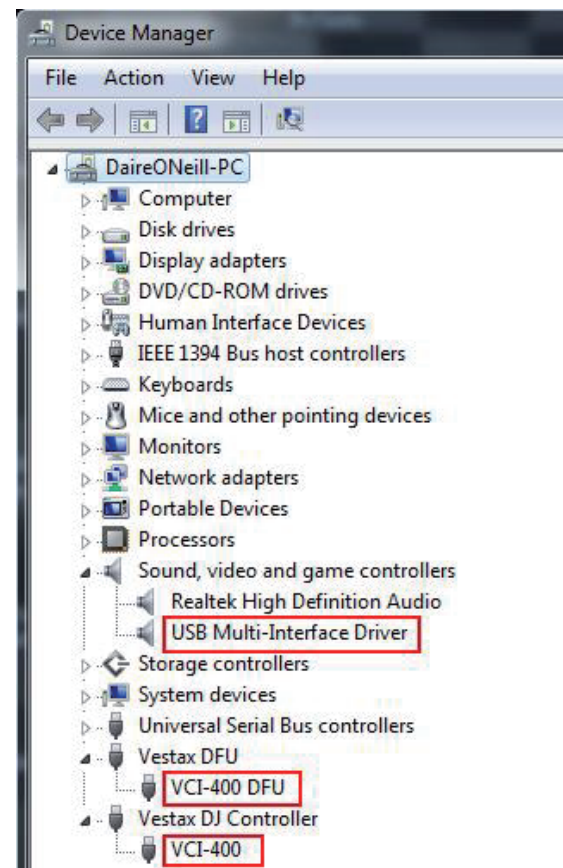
Device Manager

File Action View Help

DaireONeill-PC
Computer
Disk drives
Display adapters
DVD/CD-ROM drives
Human Interface Devices
IEEE 1394 Bus host controllers
Keyboards
Mice and other pointing devices
Monitors
Network adapters
Portable Devices
Processors
Sound, video and game controllers
Realtek High Definition Audio
USB Multi-Interface Driver
Storage controllers
System devices
Universal Serial Bus controllers
Vestax DFU
VCI-400 DFU
Vestax DJ Controller
VCI-400